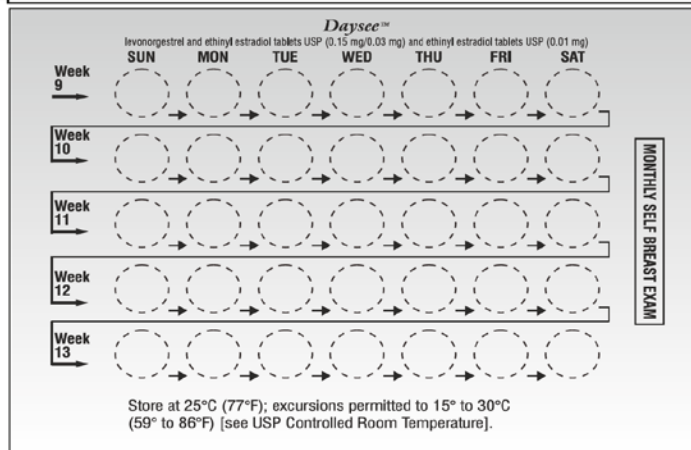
Daysee™
levonorgestrel and ethinyl estradiol tablets USP (0.15 mg/0.03 mg) and ethinyl estradiol tablets USP (0.01 mg)

| | SUN | MON | TUE | WED | THU | FRI | SAT |
|---|---|---|---|---|---|---|---|
| Week 9 | | | | | | | |
| Week 10 | | | | | | | |
| Week 11 | | | | | | | |
| Week 12 | | | | | | | |
| Week 13 | | | | | | | |

MONTHLY SELF BREAST EXAM

Store at 25°C (77°F); excursions permitted to 15° to 30°C (59° to 86°F) [see USP Controlled Room Temperature].